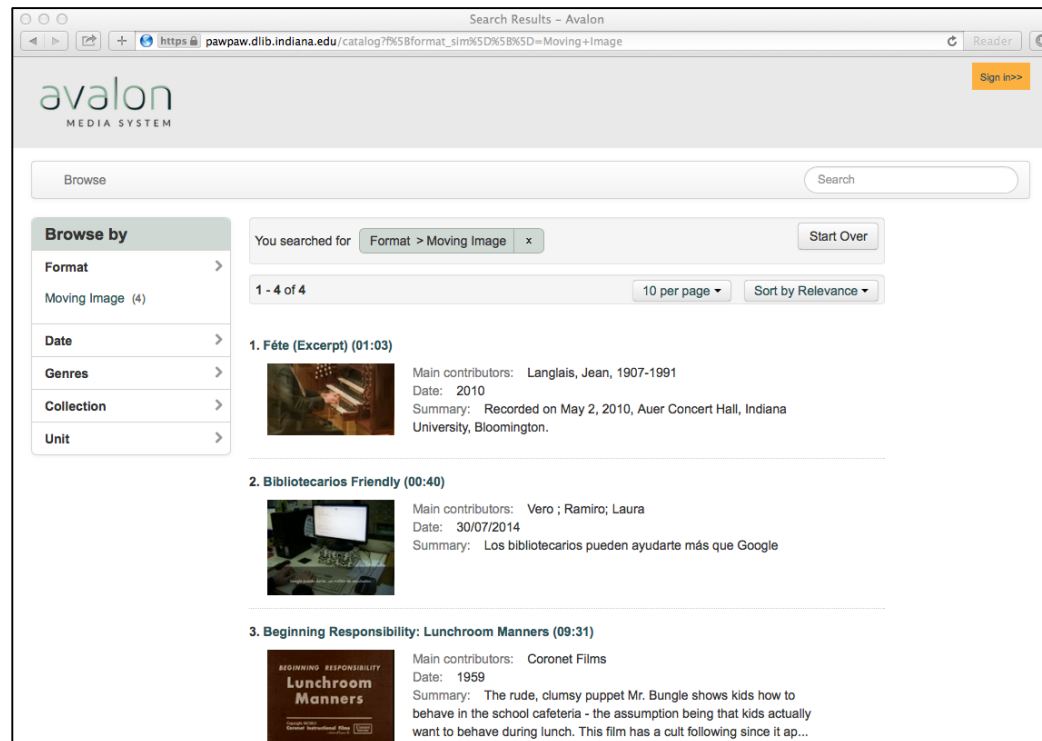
Search Results – Avalon

https pawpaw.dlib.indiana.edu/catalog?f%5Bformat_sim%5D%5B%5D=Moving+Image

Reader

avalon
MEDIA SYSTEM

Sign in>>

Browse

Search

Browse by

Format

Moving Image (4)

Date

Genres

Collection

Unit

You searched for Format > Moving Image ×

Start Over

1 - 4 of 4

10 per page ▾

Sort by Relevance ▾

1. Féte (Excerpt) (01:03)

Main contributors: Langlais, Jean, 1907-1991
Date: 2010
Summary: Recorded on May 2, 2010, Auer Concert Hall, Indiana University, Bloomington.

2. Bibliotecarios Friendly (00:40)

Main contributors: Vero ; Ramiro; Laura
Date: 30/07/2014
Summary: Los bibliotecarios pueden ayudarte más que Google

3. Beginning Responsibility: Lunchroom Manners (09:31)

BEGINNING RESPONSIBILITY
Lunchroom Manners

Main contributors: Coronet Films
Date: 1959
Summary: The rude, clumsy puppet Mr. Bungle shows kids how to behave in the school cafeteria - the assumption being that kids actually want to behave during lunch. This film has a cult following since it ap...